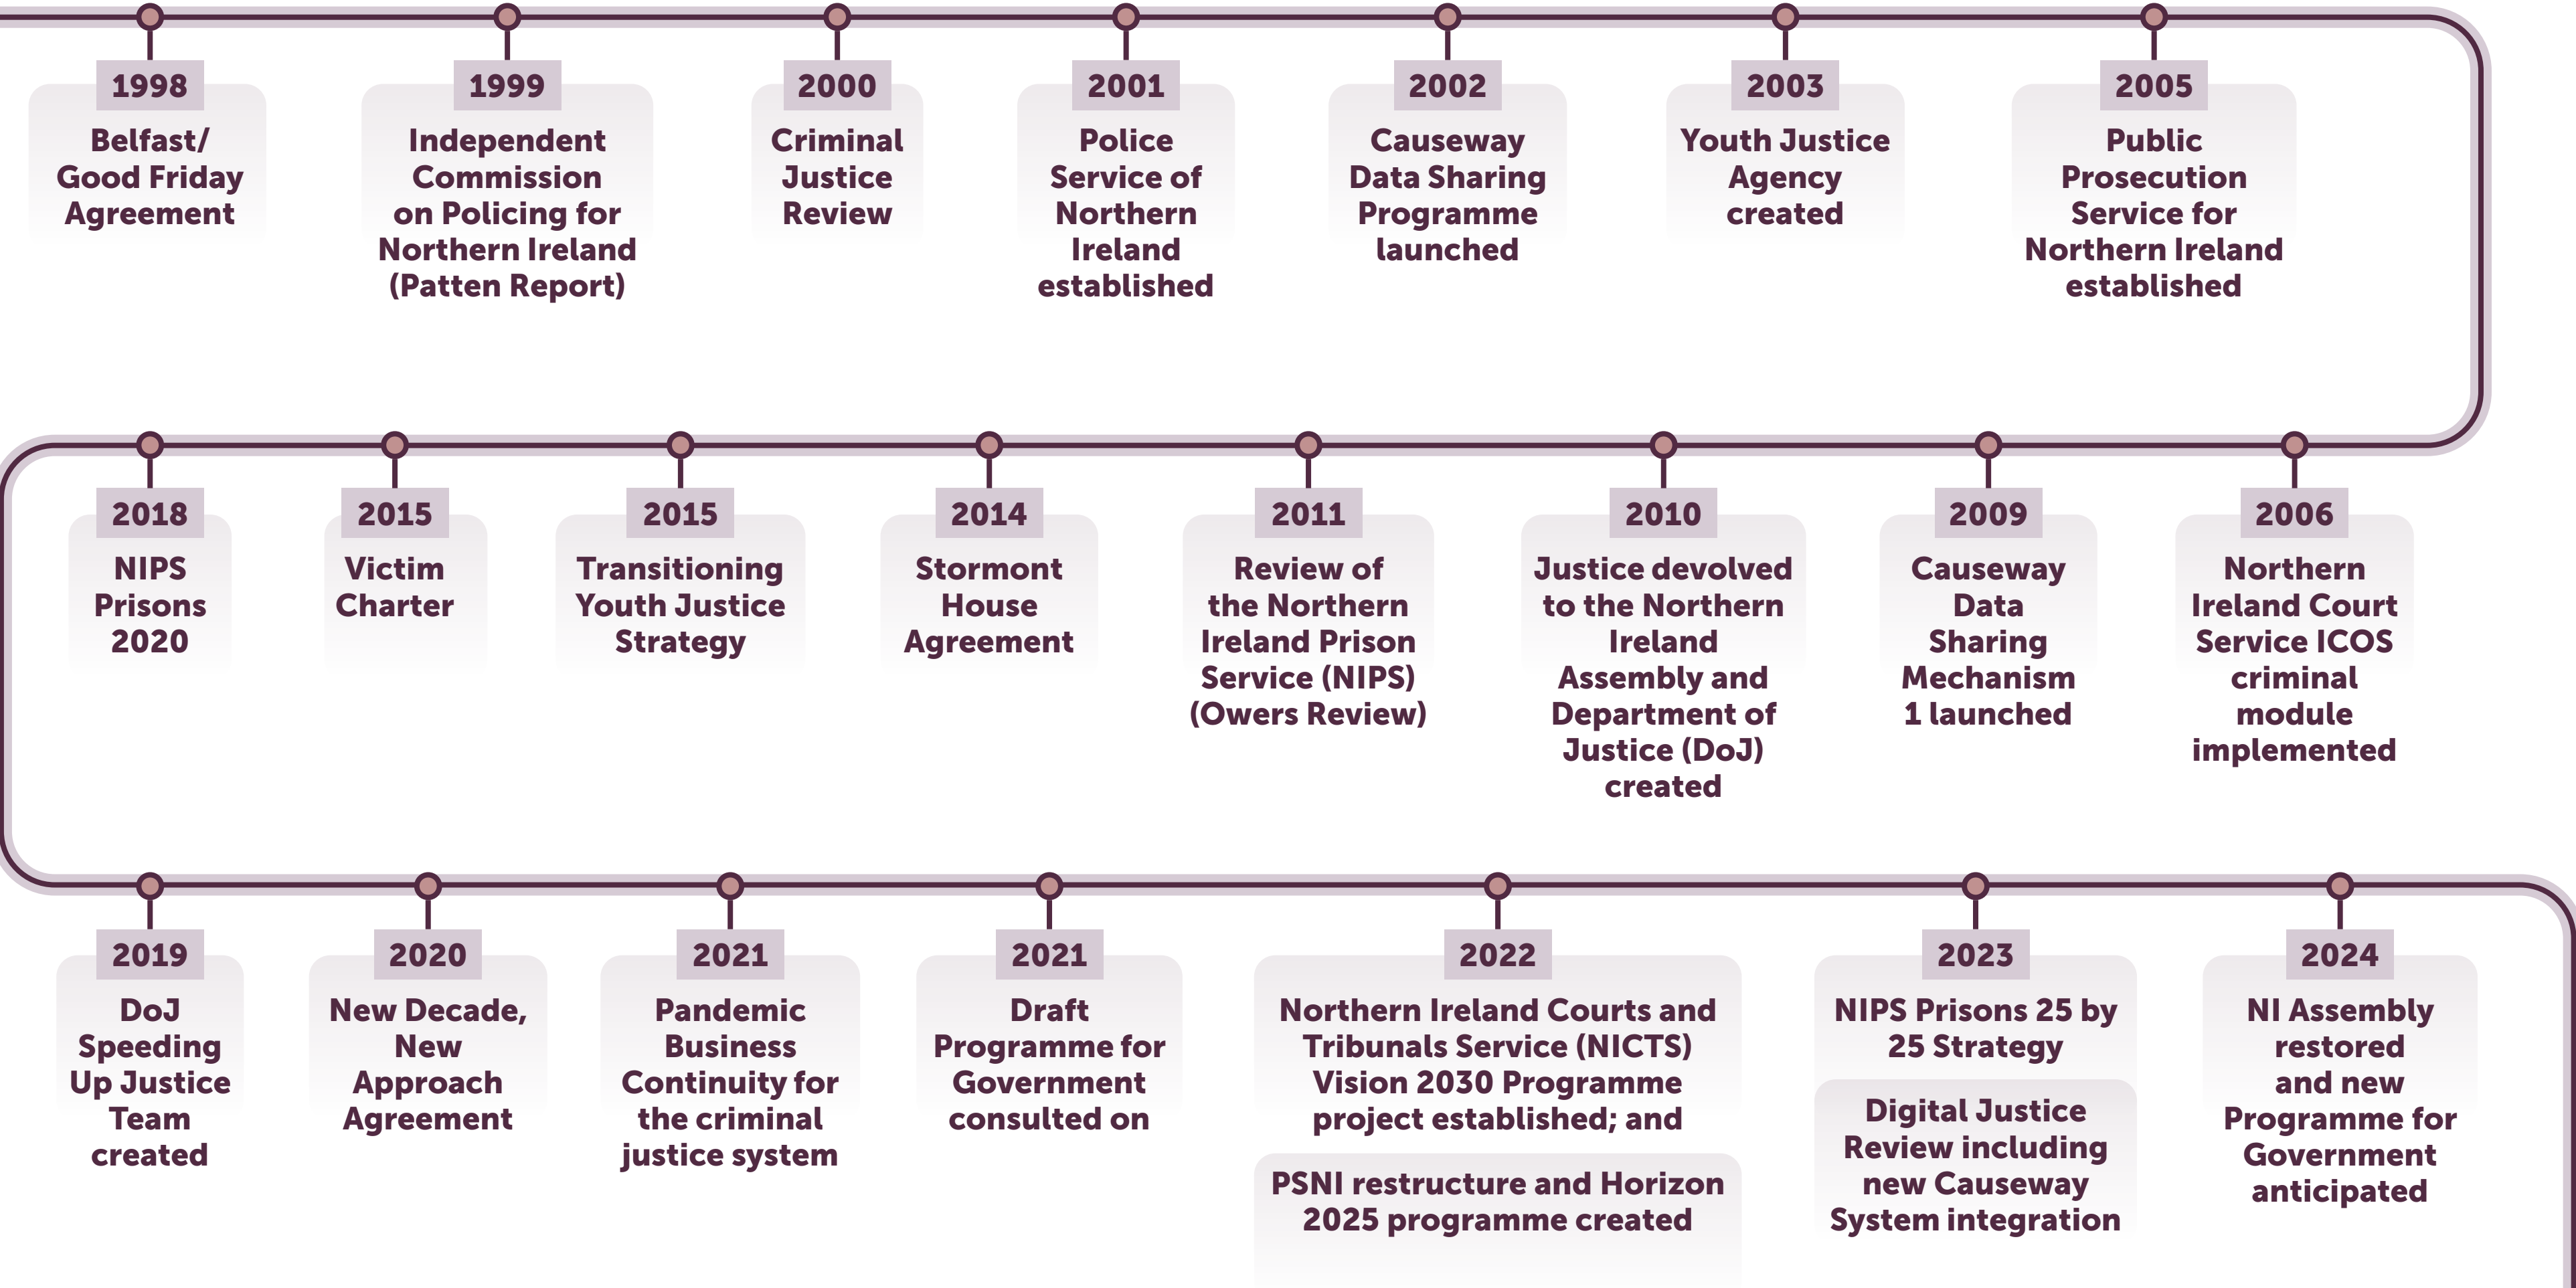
1998
Belfast/ Good Friday Agreement

1999
Independent Commission on Policing for Northern Ireland (Patten Report)

2000
Criminal Justice Review

2001
Police Service of Northern Ireland established

2002
Causeway Data Sharing Programme launched

2003
Youth Justice Agency created

2005
Public Prosecution Service for Northern Ireland established

2018
NIPS Prisons 2020

2015
Victim Charter

2015
Transitioning Youth Justice Strategy

2014
Stormont House Agreement

2011
Review of the Northern Ireland Prison Service (NIPS) (Owers Review)

2010
Justice devolved to the Northern Ireland Assembly and Department of Justice (DoJ) created

2009
Causeway Data Sharing Mechanism 1 launched

2006
Northern Ireland Court Service ICOS criminal module implemented

2019
DoJ Speeding Up Justice Team created

2020
New Decade, New Approach Agreement

2021
Pandemic Business Continuity for the criminal justice system

2021
Draft Programme for Government consulted on

2022
Northern Ireland Courts and Tribunals Service (NICTS) Vision 2030 Programme project established; and

PSNI restructure and Horizon 2025 programme created

2023
NIPS Prisons 25 by 25 Strategy

Digital Justice Review including new Causeway System integration

2024
NI Assembly restored and new Programme for Government anticipated